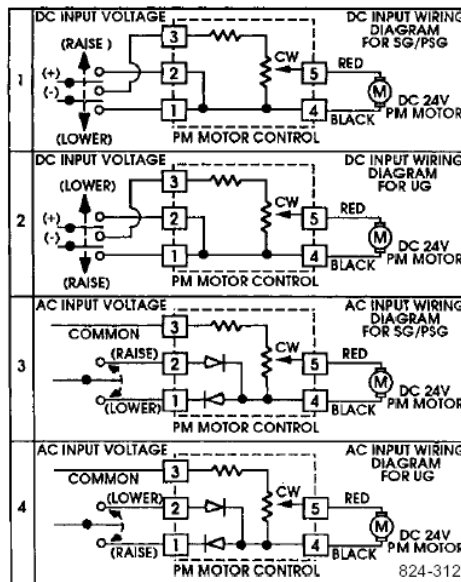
1
DC INPUT VOLTAGE
(RAISE)
(+)
(-)
(LOWER)
3
2
1
CW
5
4
RED
BLACK
M
DC 24V PM MOTOR
PM MOTOR CONTROL
DC INPUT WIRING DIAGRAM FOR SG/PSG

2
DC INPUT VOLTAGE
(LOWER)
(+)
(-)
(RAISE)
3
2
1
CW
5
4
RED
BLACK
M
DC 24V PM MOTOR
PM MOTOR CONTROL
DC INPUT WIRING DIAGRAM FOR UG

3
AC INPUT VOLTAGE
COMMON
(RAISE)
(LOWER)
3
2
1
CW
5
4
RED
BLACK
M
DC 24V PM MOTOR
PM MOTOR CONTROL
AC INPUT WIRING DIAGRAM FOR SG/PSG

4
AC INPUT VOLTAGE
COMMON
(LOWER)
(RAISE)
3
2
1
CW
5
4
RED
BLACK
M
DC 24V PM MOTOR
PM MOTOR CONTROL
AC INPUT WIRING DIAGRAM FOR UG

824-312